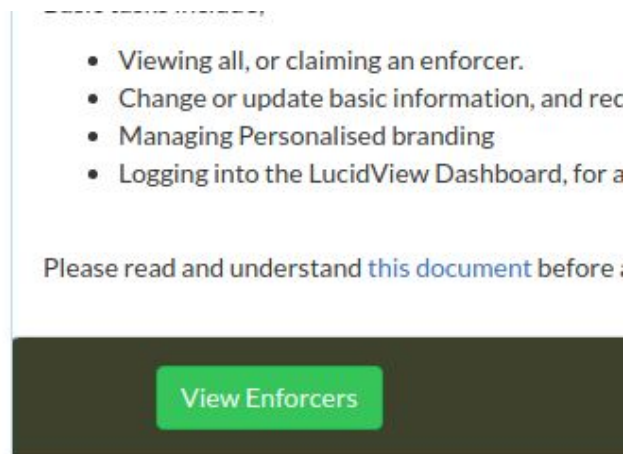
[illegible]

- Viewing all, or claiming an enforcer.
- Change or update basic information, and rec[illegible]
- Managing Personalised branding
- Logging into the LucidView Dashboard, for a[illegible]

Please read and understand this document before a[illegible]

View Enforcers